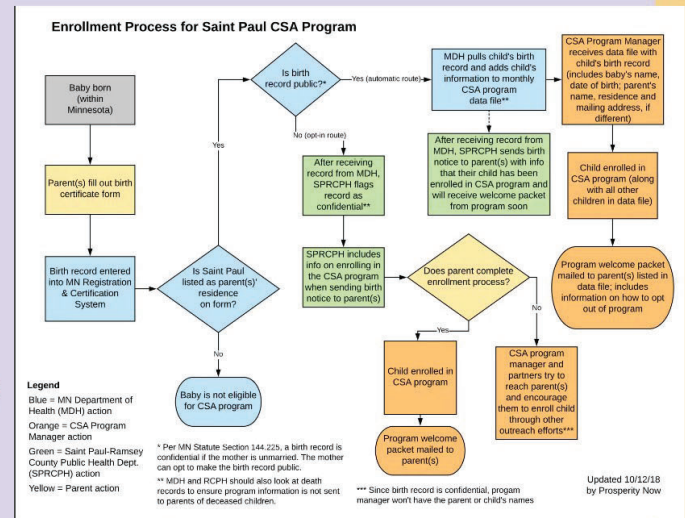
Enrollment Process for Saint Paul CSA Program

Baby born (within Minnesota)

Parent(s) fill out birth certificate form

Birth record entered into MN Registration & Certification System

Is Saint Paul listed as parent(s)' residence on form?

Yes

No

Baby is not eligible for CSA program

Is birth record public?*

Yes (automatic route)

No (opt-in route)

After receiving record from MDH, SPRCPH flags record as confidential**

SPRCPH includes info on enrolling in the CSA program when sending birth notice to parent(s)

Does parent complete enrollment process?

Yes

No

Child enrolled in CSA program

Program welcome packet mailed to parent(s)

CSA program manager and partners try to reach parent(s) and encourage them to enroll child through other outreach efforts***

MDH pulls child's birth record and adds child's information to monthly CSA program data file**

After receiving record from MDH, SPRCPH sends birth notice to parent(s) with info that their child has been enrolled in CSA program and will receive welcome packet from program soon

CSA Program Manager receives data file with child's birth record (includes baby's name, date of birth; parent's name, residence and mailing address, if different)

Child enrolled in CSA program (along with all other children in data file)

Program welcome packet mailed to parent(s) listed in data file; includes information on how to opt out of program

Legend
Blue = MN Department of Health (MDH) action
Orange = CSA Program Manager action
Green = Saint Paul-Ramsey County Public Health Dept. (SPRCPH) action
Yellow = Parent action

* Per MN Statute Section 144.225, a birth record is confidential if the mother is unmarried. The mother can opt to make the birth record public.

** MDH and RCPH should also look at death records to ensure program information is not sent to parents of deceased children.

*** Since birth record is confidential, program manager won't have the parent or child's names

Updated 10/12/18 by Prosperity Now